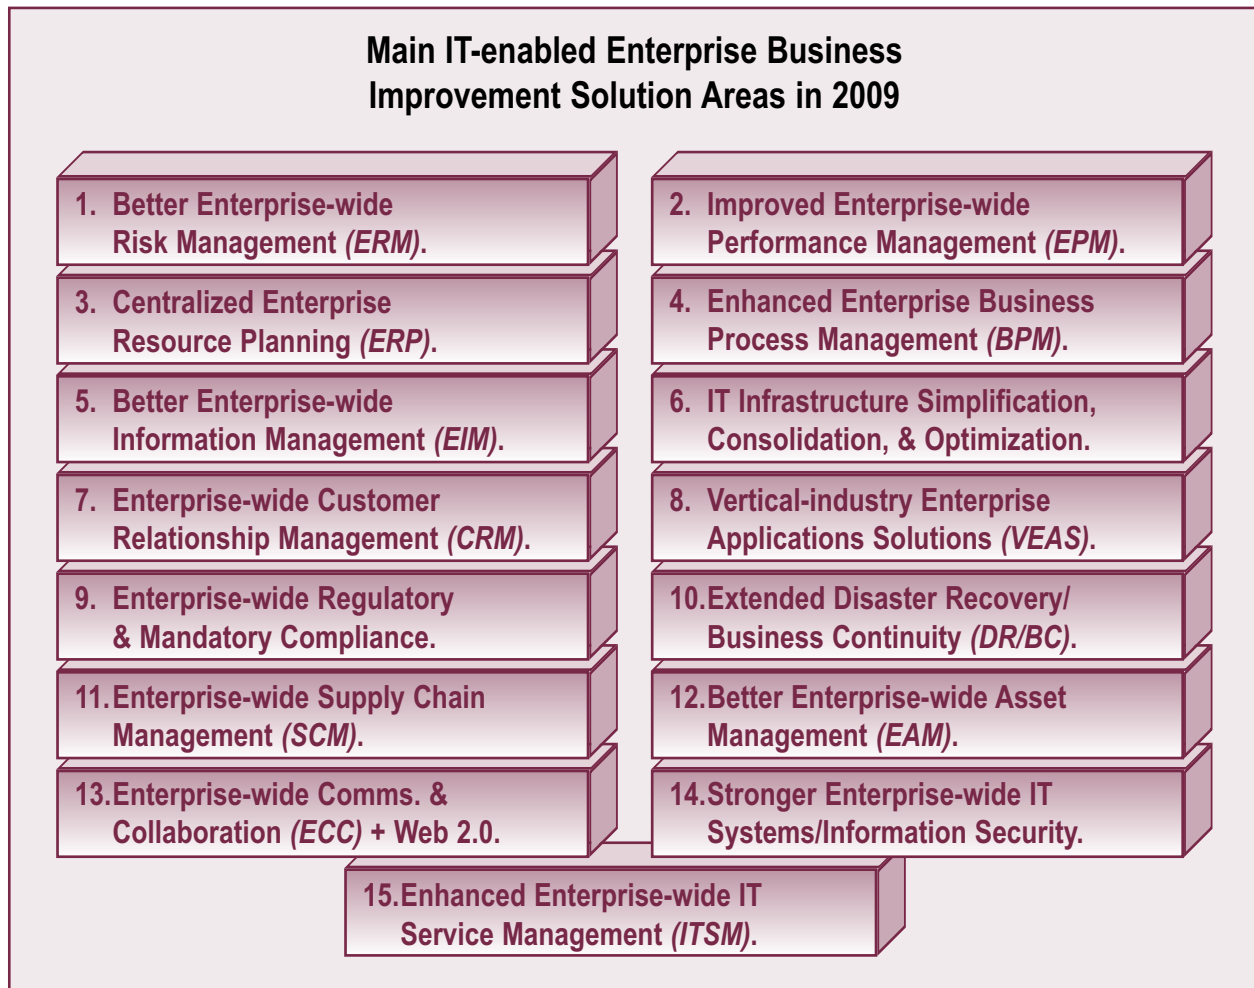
Main IT-enabled Enterprise Business Improvement Solution Areas in 2009

1. Better Enterprise-wide Risk Management *(ERM)*.

2. Improved Enterprise-wide Performance Management *(EPM)*.

3. Centralized Enterprise Resource Planning *(ERP)*.

4. Enhanced Enterprise Business Process Management *(BPM)*.

5. Better Enterprise-wide Information Management *(EIM)*.

6. IT Infrastructure Simplification, Consolidation, & Optimization.

7. Enterprise-wide Customer Relationship Management *(CRM)*.

8. Vertical-industry Enterprise Applications Solutions *(VEAS)*.

9. Enterprise-wide Regulatory & Mandatory Compliance.

10. Extended Disaster Recovery/ Business Continuity *(DR/BC)*.

11. Enterprise-wide Supply Chain Management *(SCM)*.

12. Better Enterprise-wide Asset Management *(EAM)*.

13. Enterprise-wide Comms. & Collaboration *(ECC)* + Web 2.0.

14. Stronger Enterprise-wide IT Systems/Information Security.

15. Enhanced Enterprise-wide IT Service Management *(ITSM)*.